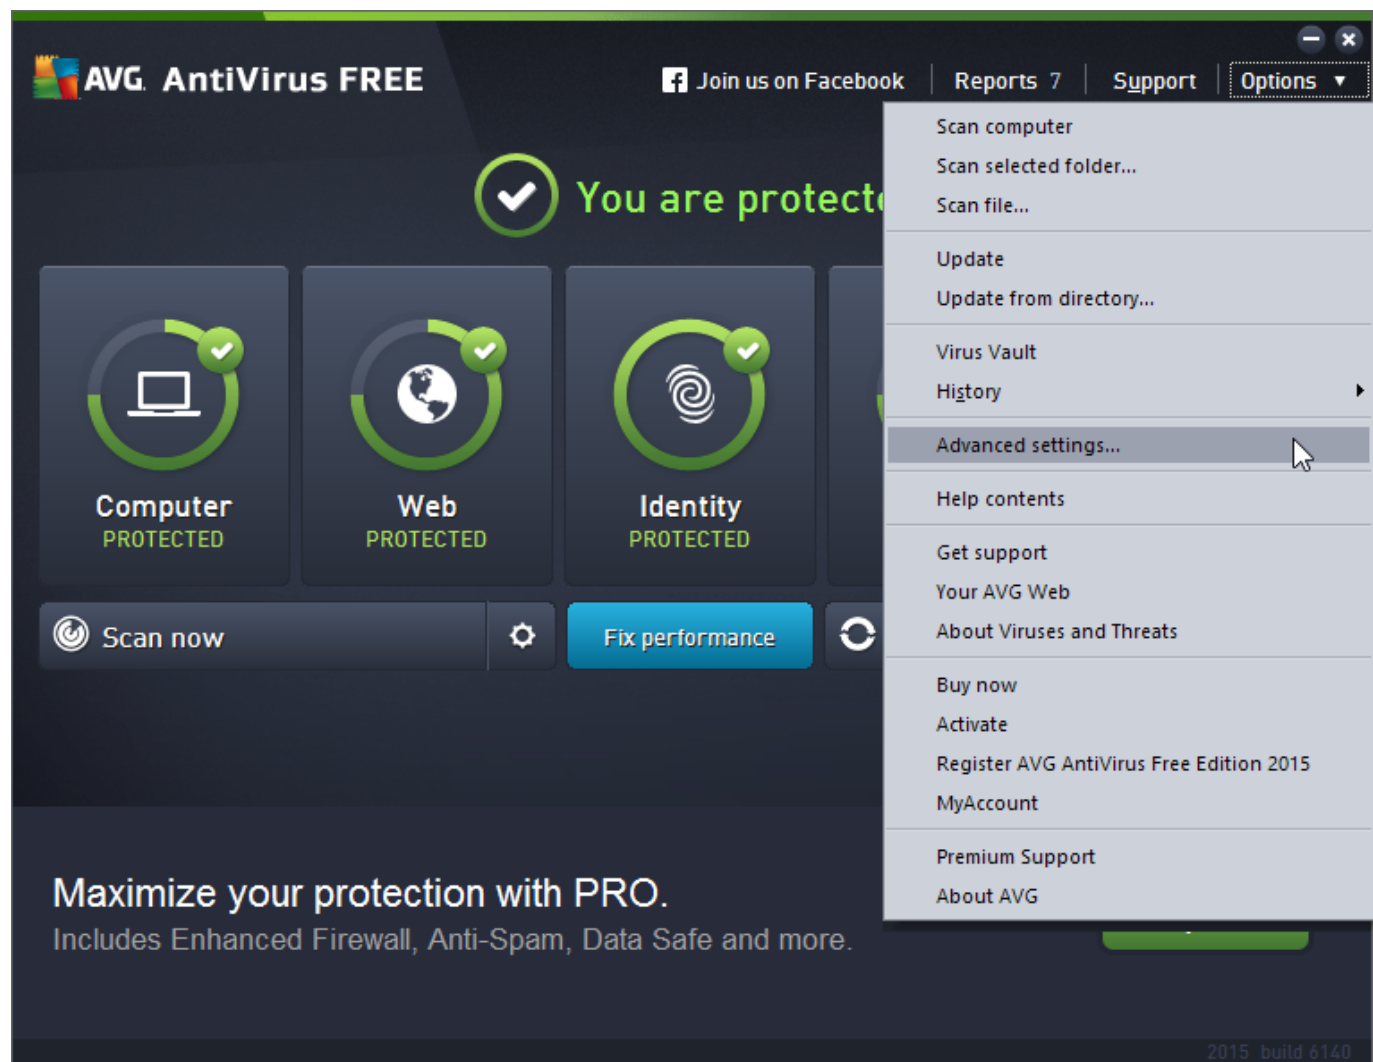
AVG. AntiVirus FREE

Join us on Facebook | Reports 7 | Support | Options ▼

You are protect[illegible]

Computer
PROTECTED

Web
PROTECTED

Identity
PROTECTED

Scan now

Fix performance

Scan computer
Scan selected folder...
Scan file...

Update
Update from directory...

Virus Vault
History

Advanced settings...

Help contents

Get support
Your AVG Web
About Viruses and Threats

Buy now
Activate
Register AVG AntiVirus Free Edition 2015
MyAccount

Premium Support
About AVG

Maximize your protection with PRO.
Includes Enhanced Firewall, Anti-Spam, Data Safe and more.

2015 build 6140